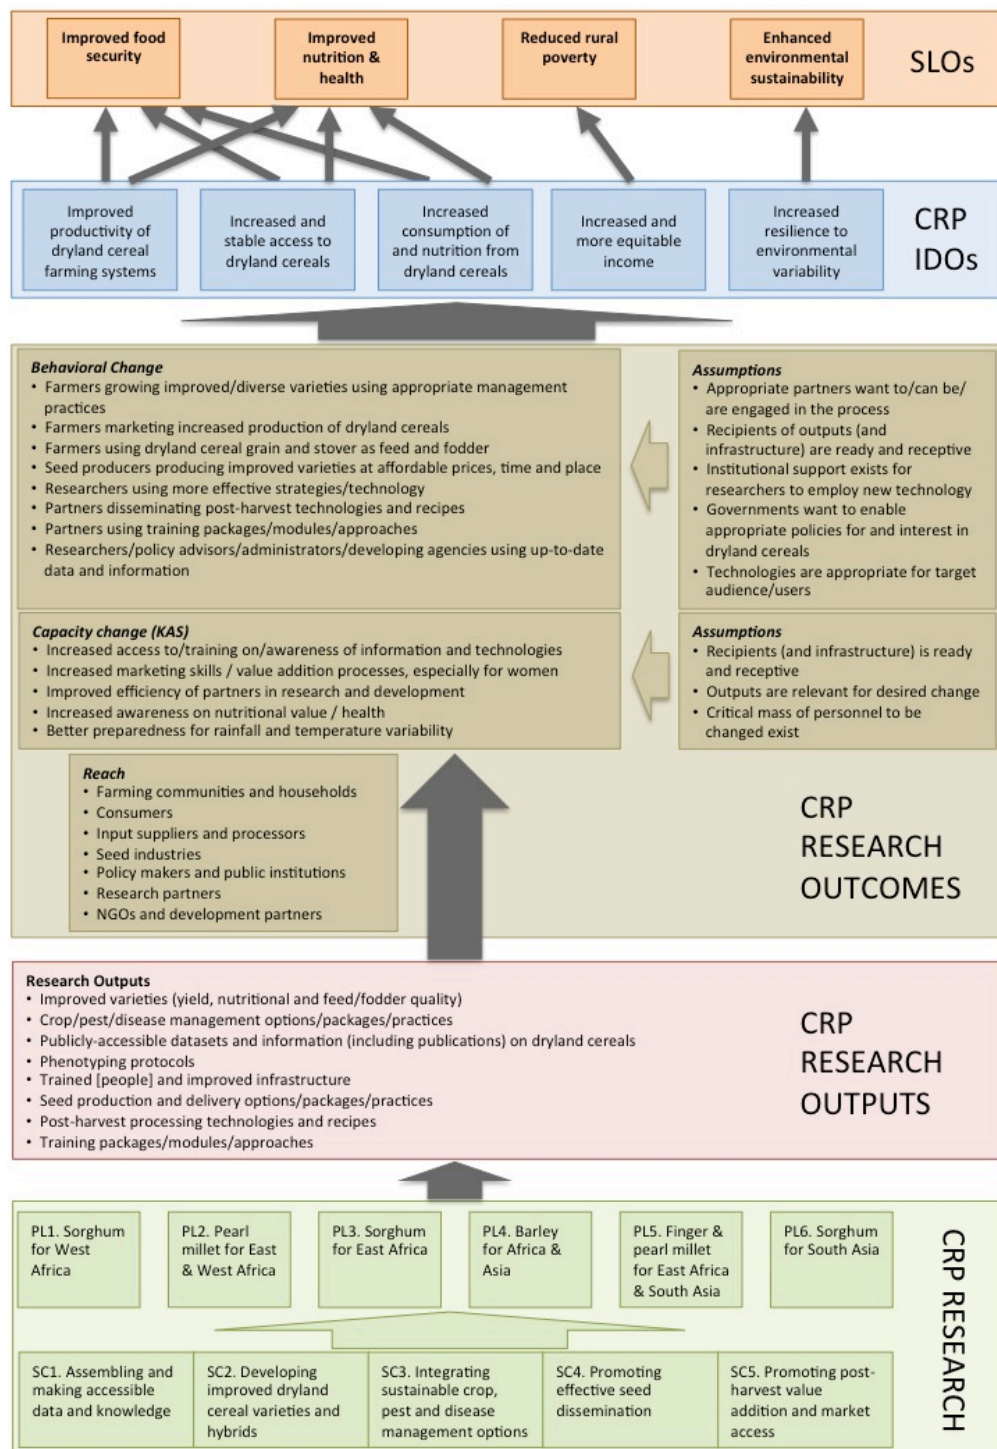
Improved food security

Improved nutrition & health

Reduced rural poverty

Enhanced environmental sustainability

SLOs

Improved productivity of dryland cereal farming systems

Increased and stable access to dryland cereals

Increased consumption of and nutrition from dryland cereals

Increased and more equitable income

Increased resilience to environmental variability

CRP IDOs

*Behavioral Change*
• Farmers growing improved/diverse varieties using appropriate management practices
• Farmers marketing increased production of dryland cereals
• Farmers using dryland cereal grain and stover as feed and fodder
• Seed producers producing improved varieties at affordable prices, time and place
• Researchers using more effective strategies/technology
• Partners disseminating post-harvest technologies and recipes
• Partners using training packages/modules/approaches
• Researchers/policy advisors/administrators/developing agencies using up-to-date data and information

*Assumptions*
• Appropriate partners want to/can be/ are engaged in the process
• Recipients of outputs (and infrastructure) are ready and receptive
• Institutional support exists for researchers to employ new technology
• Governments want to enable appropriate policies for and interest in dryland cereals
• Technologies are appropriate for target audience/users

*Capacity change (KAS)*
• Increased access to/training on/awareness of information and technologies
• Increased marketing skills / value addition processes, especially for women
• Improved efficiency of partners in research and development
• Increased awareness on nutritional value / health
• Better preparedness for rainfall and temperature variability

*Assumptions*
• Recipients (and infrastructure) is ready and receptive
• Outputs are relevant for desired change
• Critical mass of personnel to be changed exist

*Reach*
• Farming communities and households
• Consumers
• Input suppliers and processors
• Seed industries
• Policy makers and public institutions
• Research partners
• NGOs and development partners

CRP RESEARCH OUTCOMES

Research Outputs
• Improved varieties (yield, nutritional and feed/fodder quality)
• Crop/pest/disease management options/packages/practices
• Publicly-accessible datasets and information (including publications) on dryland cereals
• Phenotyping protocols
• Trained [people] and improved infrastructure
• Seed production and delivery options/packages/practices
• Post-harvest processing technologies and recipes
• Training packages/modules/approaches

CRP RESEARCH OUTPUTS

PL1. Sorghum for West Africa

PL2. Pearl millet for East & West Africa

PL3. Sorghum for East Africa

PL4. Barley for Africa & Asia

PL5. Finger & pearl millet for East Africa & South Asia

PL6. Sorghum for South Asia

SC1. Assembling and making accessible data and knowledge

SC2. Developing improved dryland cereal varieties and hybrids

SC3. Integrating sustainable crop, pest and disease management options

SC4. Promoting effective seed dissemination

SC5. Promoting post-harvest value addition and market access

CRP RESEARCH